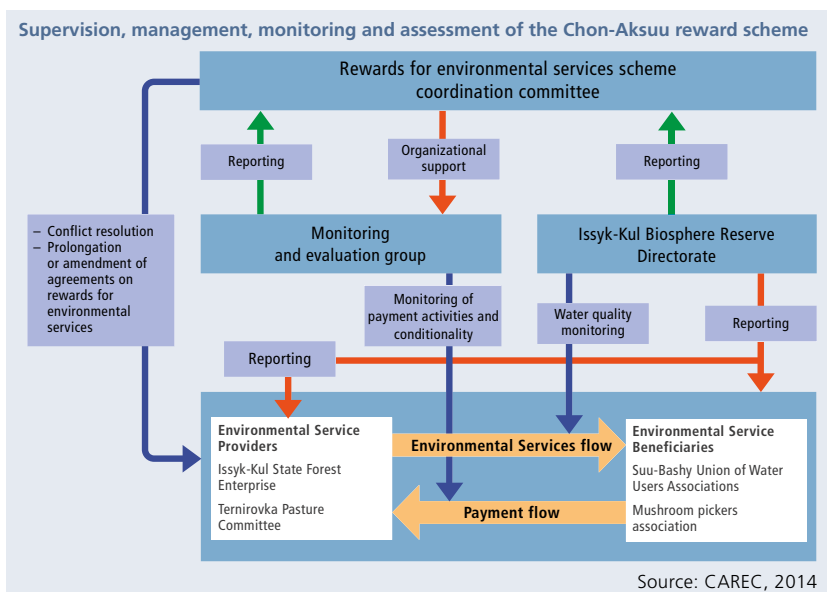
Supervision, management, monitoring and assessment of the Chon-Aksuu reward scheme

Rewards for environmental services scheme coordination committee

Reporting

Organizational support

Reporting

– Conflict resolution
– Prolongation or amendment of agreements on rewards for environmental services

Monitoring and evaluation group

Issyk-Kul Biosphere Reserve Directorate

Monitoring of payment activities and conditionality

Water quality monitoring

Reporting

Reporting

Environmental Service Providers
Issyk-Kul State Forest Enterprise
Ternirovka Pasture Committee

Environmental Services flow

Payment flow

Environmental Service Beneficiaries
Suu-Bashy Union of Water Users Associations
Mushroom pickers association

Source: CAREC, 2014